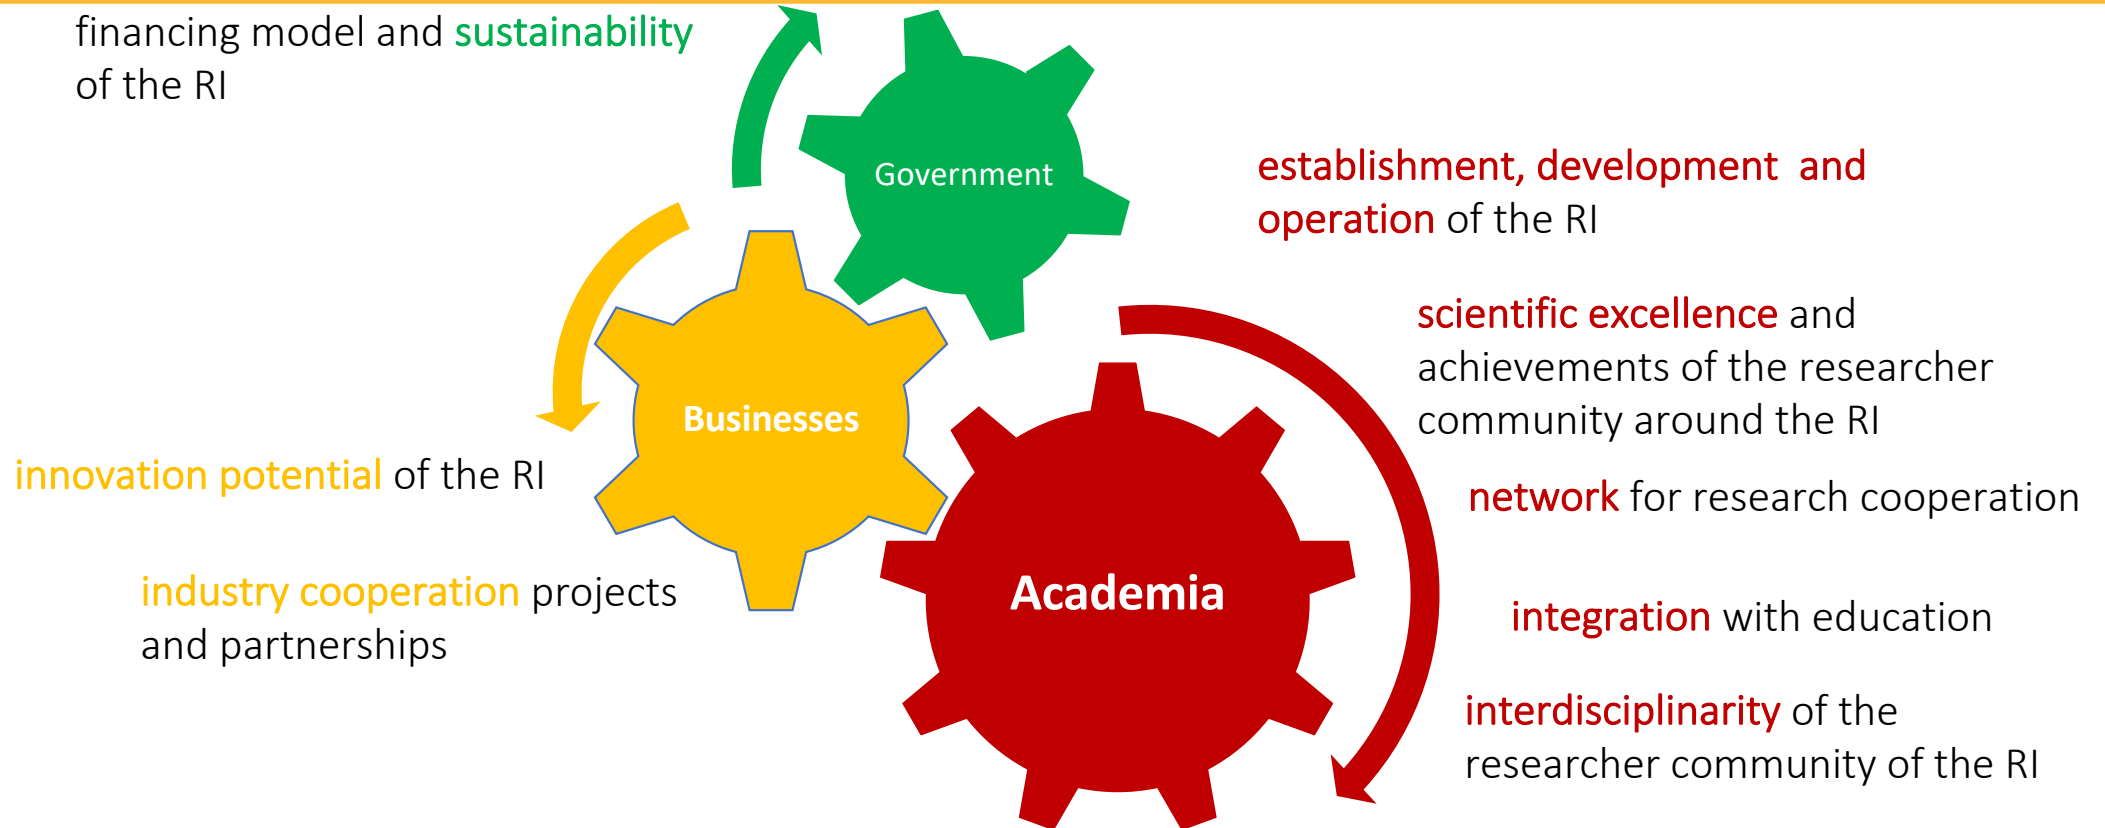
financing model and sustainability of the RI

Government

establishment, development and operation of the RI

scientific excellence and achievements of the researcher community around the RI

Businesses

innovation potential of the RI

network for research cooperation

industry cooperation projects and partnerships

Academia

integration with education

interdisciplinarity of the researcher community of the RI